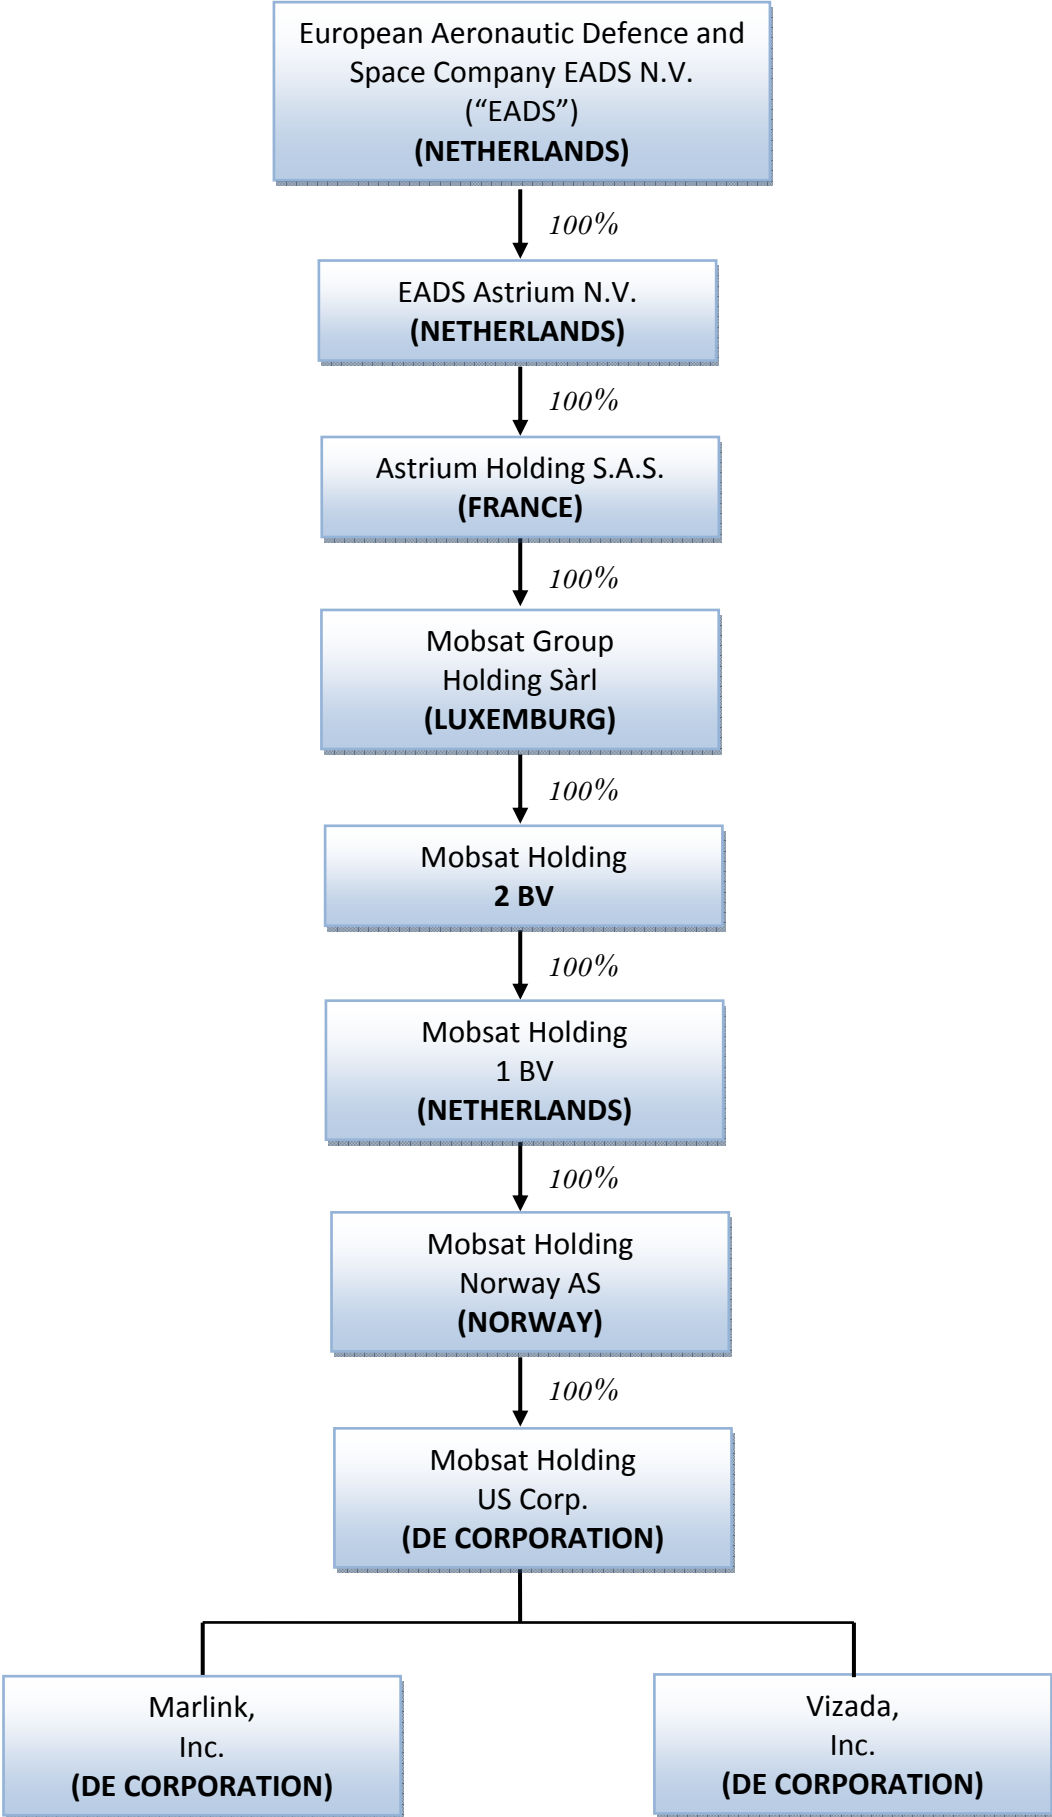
European Aeronautic Defence and Space Company EADS N.V. ("EADS")
(NETHERLANDS)

100%

EADS Astrium N.V.
(NETHERLANDS)

100%

Astrium Holding S.A.S.
(FRANCE)

100%

Mobsat Group Holding Sàrl
(LUXEMBURG)

100%

Mobsat Holding
2 BV

100%

Mobsat Holding 1 BV
(NETHERLANDS)

100%

Mobsat Holding Norway AS
(NORWAY)

100%

Mobsat Holding US Corp.
(DE CORPORATION)

Marlink, Inc.
(DE CORPORATION)

Vizada, Inc.
(DE CORPORATION)